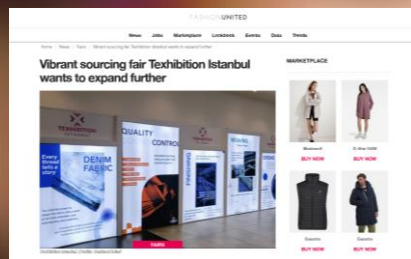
FASHIONUNITED

News Jobs Marketplace Lookbooks Events Docs Trends

Home > News > Fairs > Vibrant sourcing fair Texhibition Istanbul wants to expand further

Vibrant sourcing fair Texhibition Istanbul wants to expand further

TEXHIBITION ISTANBUL

Every thread tells a story

DENIM FABRIC

QUALITY CONTROL

TEXHIBITION

FAIRS

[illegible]

MARKETPLACE

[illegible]

BUY NOW

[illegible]

BUY NOW

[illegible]

BUY NOW

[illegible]

BUY NOW